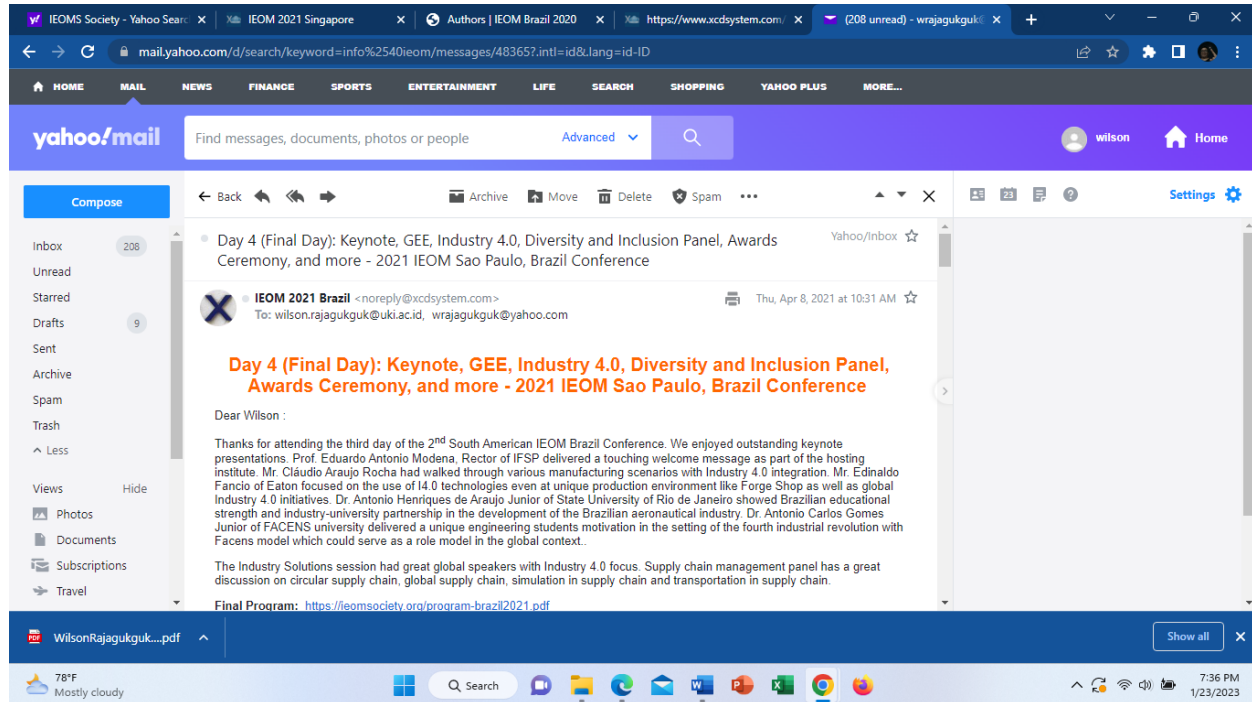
IEOMS Society - Yahoo Searc ×
IEOM 2021 Singapore ×
Authors | IEOM Brazil 2020 ×
https://www.xcdsystem.com/ ×
(208 unread) - wrajagukguk ×
+

mail.yahoo.com/d/search/keyword=info%2540ieom/messages/48365?.intl=id&lang=id-ID

HOME MAIL NEWS FINANCE SPORTS ENTERTAINMENT LIFE SEARCH SHOPPING YAHOO PLUS MORE...

yahoo!mail
Find messages, documents, photos or people
Advanced
wilson
Home

Compose

Inbox 208
Unread
Starred
Drafts 9
Sent
Archive
Spam
Trash
Less

Views Hide
Photos
Documents
Subscriptions
Travel

Back
Archive
Move
Delete
Spam
•••

Settings

Day 4 (Final Day): Keynote, GEE, Industry 4.0, Diversity and Inclusion Panel, Awards Ceremony, and more - 2021 IEOM Sao Paulo, Brazil Conference
Yahoo/Inbox

IEOM 2021 Brazil <noreply@xcdsystem.com>
To: wilson.rajagukguk@uki.ac.id, wrajagukguk@yahoo.com
Thu, Apr 8, 2021 at 10:31 AM

Day 4 (Final Day): Keynote, GEE, Industry 4.0, Diversity and Inclusion Panel, Awards Ceremony, and more - 2021 IEOM Sao Paulo, Brazil Conference

Dear Wilson :

Thanks for attending the third day of the 2$^{nd}$ South American IEOM Brazil Conference. We enjoyed outstanding keynote presentations. Prof. Eduardo Antonio Modena, Rector of IFSP delivered a touching welcome message as part of the hosting institute. Mr. Cláudio Araujo Rocha had walked through various manufacturing scenarios with Industry 4.0 integration. Mr. Edinaldo Fancio of Eaton focused on the use of I4.0 technologies even at unique production environment like Forge Shop as well as global Industry 4.0 initiatives. Dr. Antonio Henriques de Araujo Junior of State University of Rio de Janeiro showed Brazilian educational strength and industry-university partnership in the development of the Brazilian aeronautical industry. Dr. Antonio Carlos Gomes Junior of FACENS university delivered a unique engineering students motivation in the setting of the fourth industrial revolution with Facens model which could serve as a role model in the global context..

The Industry Solutions session had great global speakers with Industry 4.0 focus. Supply chain management panel has a great discussion on circular supply chain, global supply chain, simulation in supply chain and transportation in supply chain.

Final Program: https://ieomsociety.org/program-brazil2021.pdf

WilsonRajagukguk....pdf
Show all

78°F
Mostly cloudy
Search
7:36 PM
1/23/2023